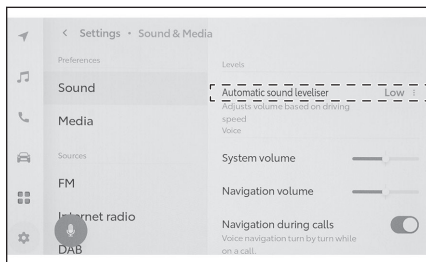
< Settings • Sound & Media

Preferences

Sound

Media

Sources

FM

I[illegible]ernet radio

DAB

Levels

Automatic sound leveliser Low

Adjusts volume based on driving speed

Voice

System volume

Navigation volume

Navigation during calls

Voice navigation turn by turn while on a call.